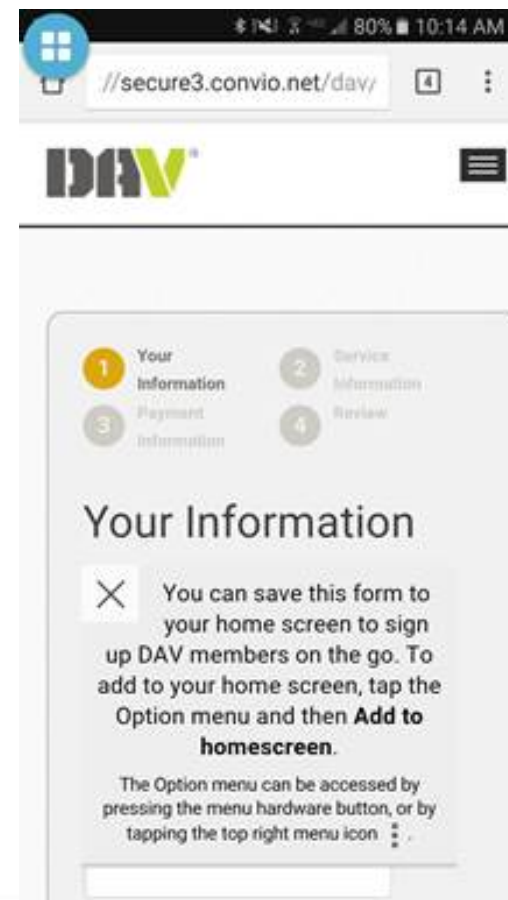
80% 10:14 AM

//secure3.convio.net/dav/

4

DAV

1 Your Information
2 Service Information
3 Payment Information
4 Review

Your Information

You can save this form to your home screen to sign up DAV members on the go. To add to your home screen, tap the Option menu and then **Add to homescreen**.

The Option menu can be accessed by pressing the menu hardware button, or by tapping the top right menu icon ⋮.